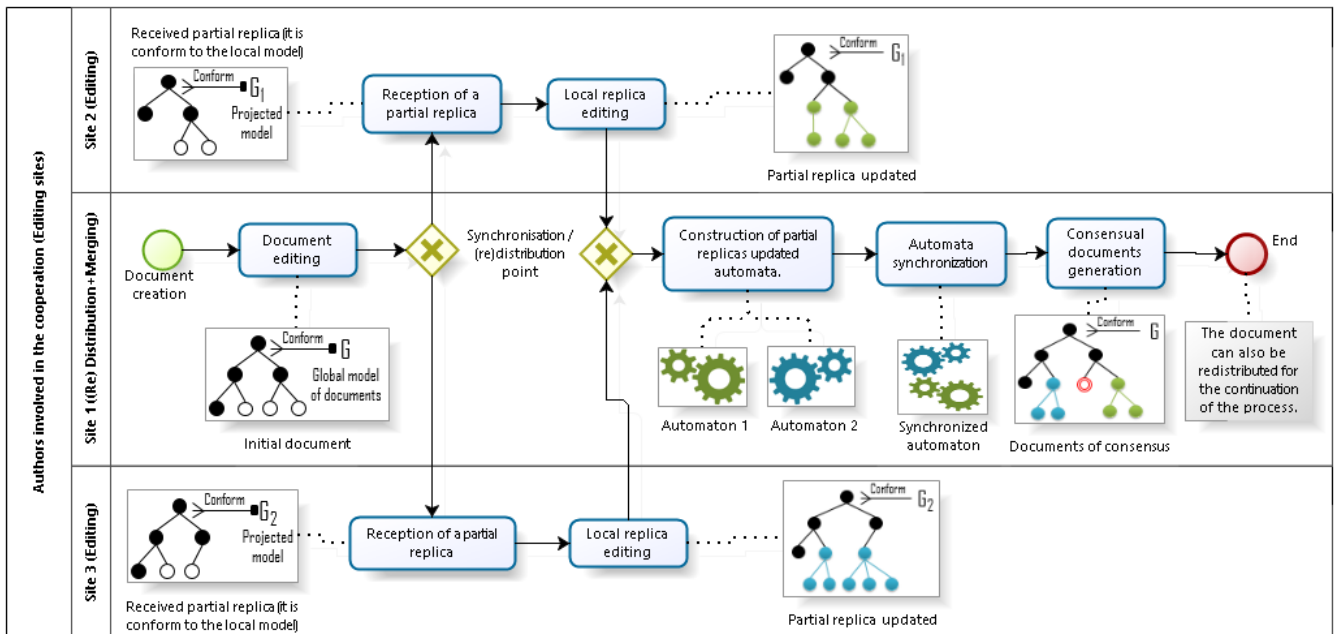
Authors involved in the cooperation (Editing sites)

Site 2 (Editing)

Received partial replica (it is conform to the local model)

Conform

$G_1$

Projected model

Reception of a partial replica

Local replica editing

Conform

$G_1$

Partial replica updated

Site 1 ((Re) Distribution+Merging)

Document creation

Document editing

Synchronisation / (re)distribution point

Construction of partial replicas updated automata.

Automata synchronization

Consensual documents generation

End

Conform

G

Global model of documents

Initial document

Automaton 1

Automaton 2

Synchronized automaton

Conform

G

Documents of consensus

The document can also be redistributed for the continuation of the process.

Site 3 (Editing)

Conform

$G_2$

Projected model

Received partial replica (it is conform to the local model)

Reception of a partial replica

Local replica editing

Conform

$G_2$

Partial replica updated